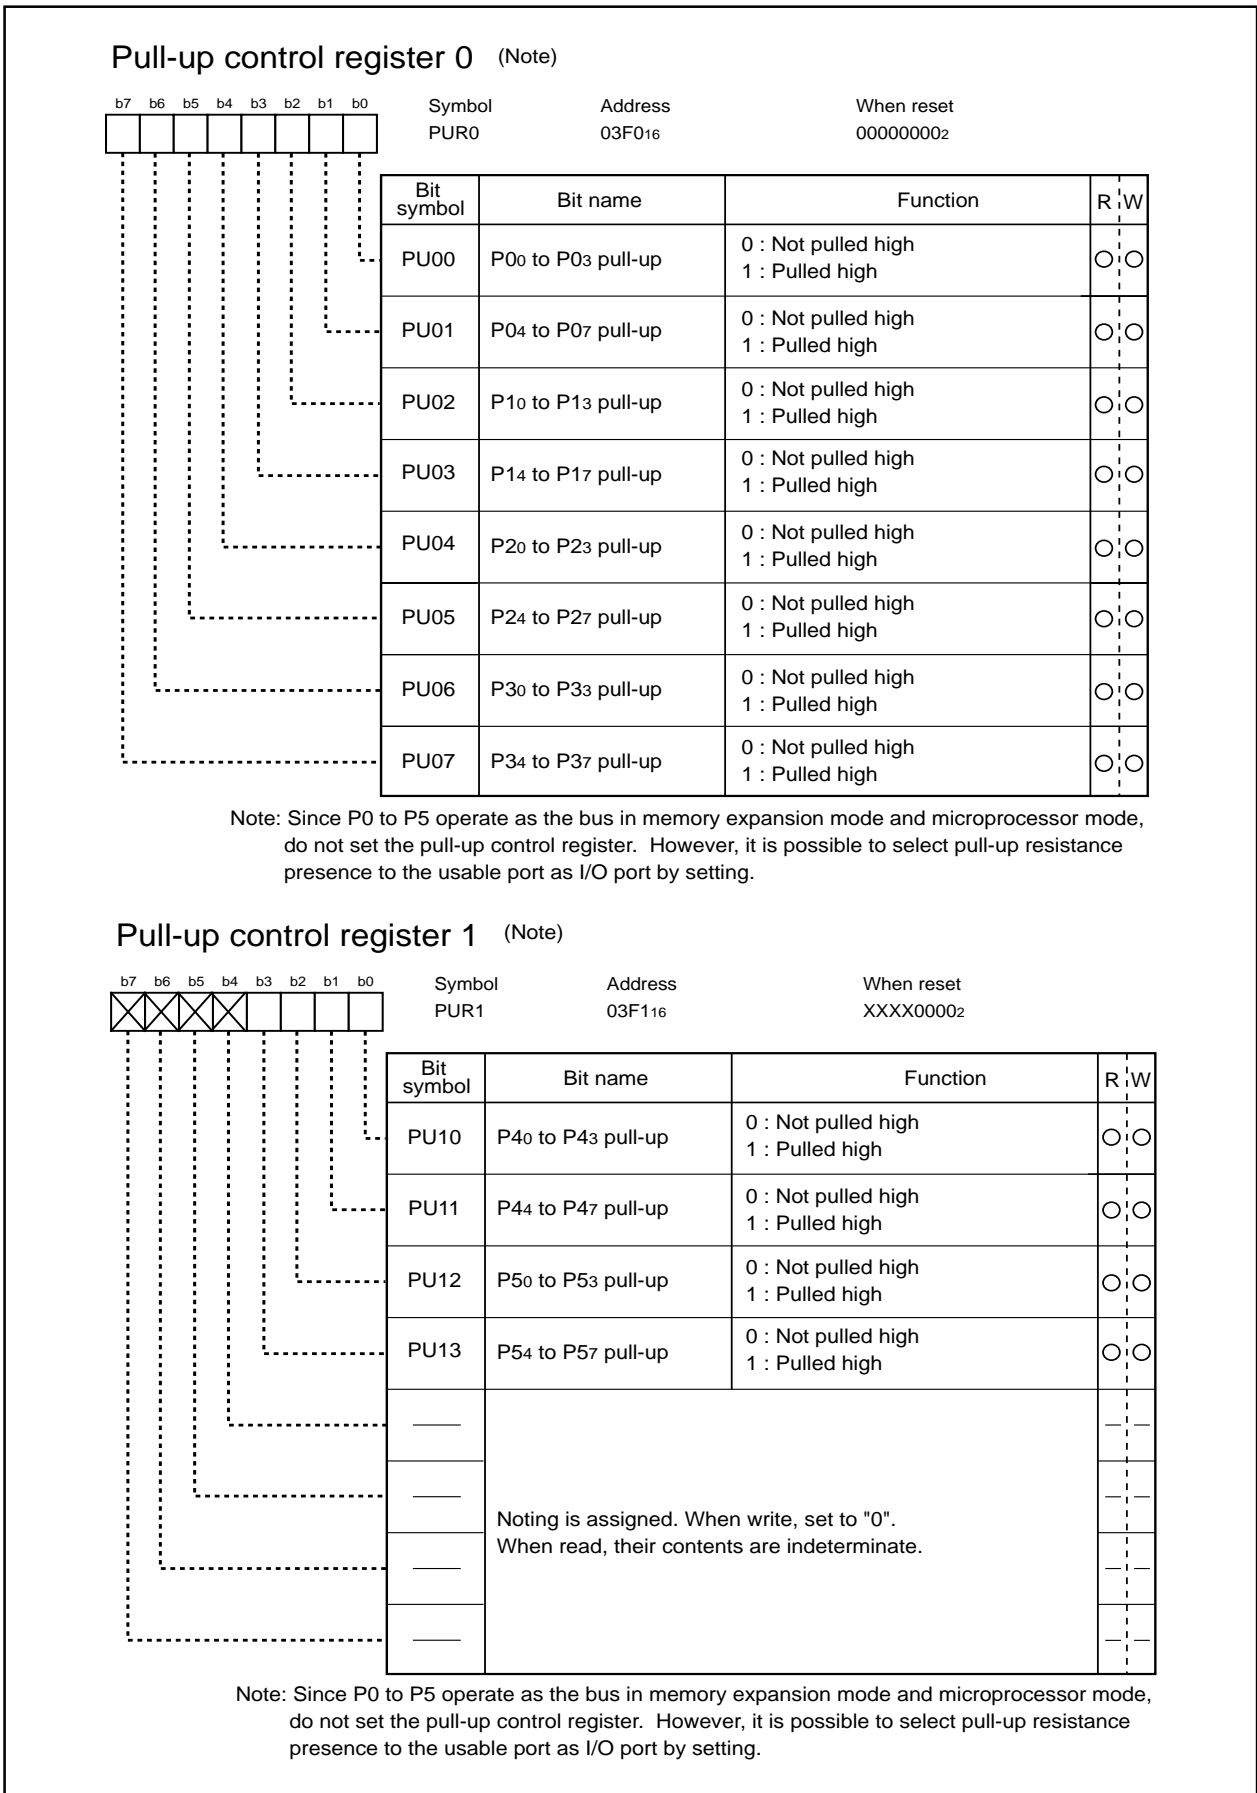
Pull-up control register 0 (Note)

b7 b6 b5 b4 b3 b2 b1 b0

Symbol PUR0
Address $03F0_{16}$
When reset $00000000_2$

| Bit symbol | Bit name | Function | R | W |
|---|---|---|---|---|
| PU00 | $P0_0$ to $P0_3$ pull-up | 0 : Not pulled high 1 : Pulled high | ○ | ○ |
| PU01 | $P0_4$ to $P0_7$ pull-up | 0 : Not pulled high 1 : Pulled high | ○ | ○ |
| PU02 | $P1_0$ to $P1_3$ pull-up | 0 : Not pulled high 1 : Pulled high | ○ | ○ |
| PU03 | $P1_4$ to $P1_7$ pull-up | 0 : Not pulled high 1 : Pulled high | ○ | ○ |
| PU04 | $P2_0$ to $P2_3$ pull-up | 0 : Not pulled high 1 : Pulled high | ○ | ○ |
| PU05 | $P2_4$ to $P2_7$ pull-up | 0 : Not pulled high 1 : Pulled high | ○ | ○ |
| PU06 | $P3_0$ to $P3_3$ pull-up | 0 : Not pulled high 1 : Pulled high | ○ | ○ |
| PU07 | $P3_4$ to $P3_7$ pull-up | 0 : Not pulled high 1 : Pulled high | ○ | ○ |

Note: Since P0 to P5 operate as the bus in memory expansion mode and microprocessor mode, do not set the pull-up control register. However, it is possible to select pull-up resistance presence to the usable port as I/O port by setting.

Pull-up control register 1 (Note)

b7 b6 b5 b4 b3 b2 b1 b0

Symbol PUR1
Address $03F1_{16}$
When reset $XXXX0000_2$

| Bit symbol | Bit name | Function | R | W |
|---|---|---|---|---|
| PU10 | $P4_0$ to $P4_3$ pull-up | 0 : Not pulled high 1 : Pulled high | ○ | ○ |
| PU11 | $P4_4$ to $P4_7$ pull-up | 0 : Not pulled high 1 : Pulled high | ○ | ○ |
| PU12 | $P5_0$ to $P5_3$ pull-up | 0 : Not pulled high 1 : Pulled high | ○ | ○ |
| PU13 | $P5_4$ to $P5_7$ pull-up | 0 : Not pulled high 1 : Pulled high | ○ | ○ |
| — | Noting is assigned. When write, set to "0". When read, their contents are indeterminate. | | — | — |
| — | | | — | — |
| — | | | — | — |
| — | | | — | — |

Note: Since P0 to P5 operate as the bus in memory expansion mode and microprocessor mode, do not set the pull-up control register. However, it is possible to select pull-up resistance presence to the usable port as I/O port by setting.